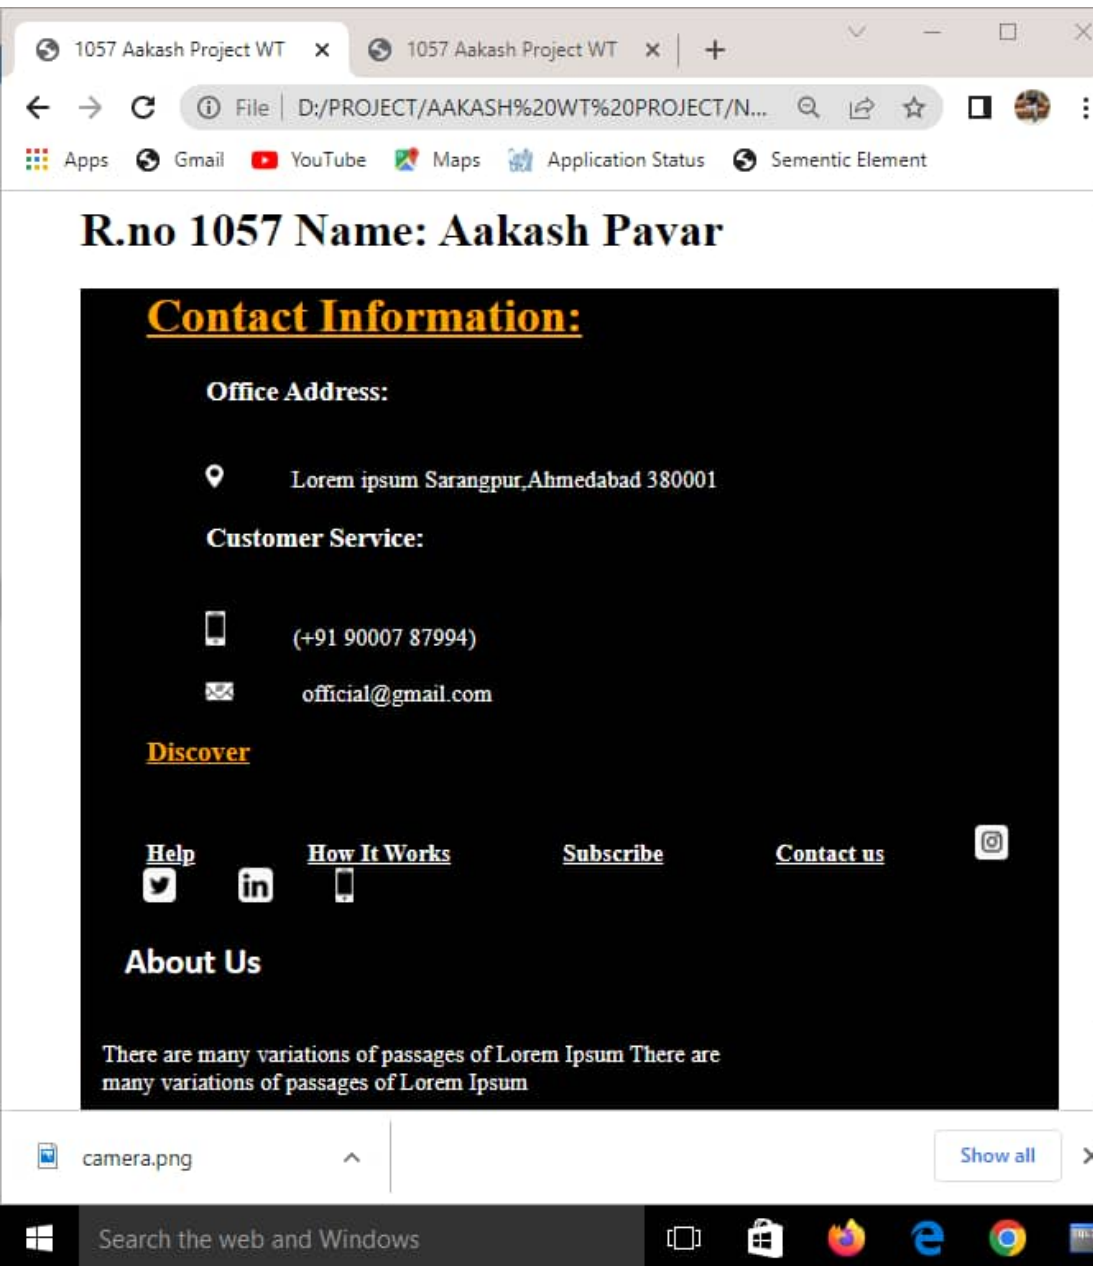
1057 Aakash Project WT ×
1057 Aakash Project WT ×
+

File | D:/PROJECT/AAKASH%20WT%20PROJECT/N...

Apps Gmail YouTube Maps Application Status Sementic Element

R.no 1057 Name: Aakash Pavar

Contact Information:

Office Address:

Lorem ipsum Sarangpur,Ahmedabad 380001

Customer Service:

(+91 90007 87994)

official@gmail.com

Discover

Help How It Works Subscribe Contact us

About Us

There are many variations of passages of Lorem Ipsum There are many variations of passages of Lorem Ipsum

camera.png

Show all

Search the web and Windows